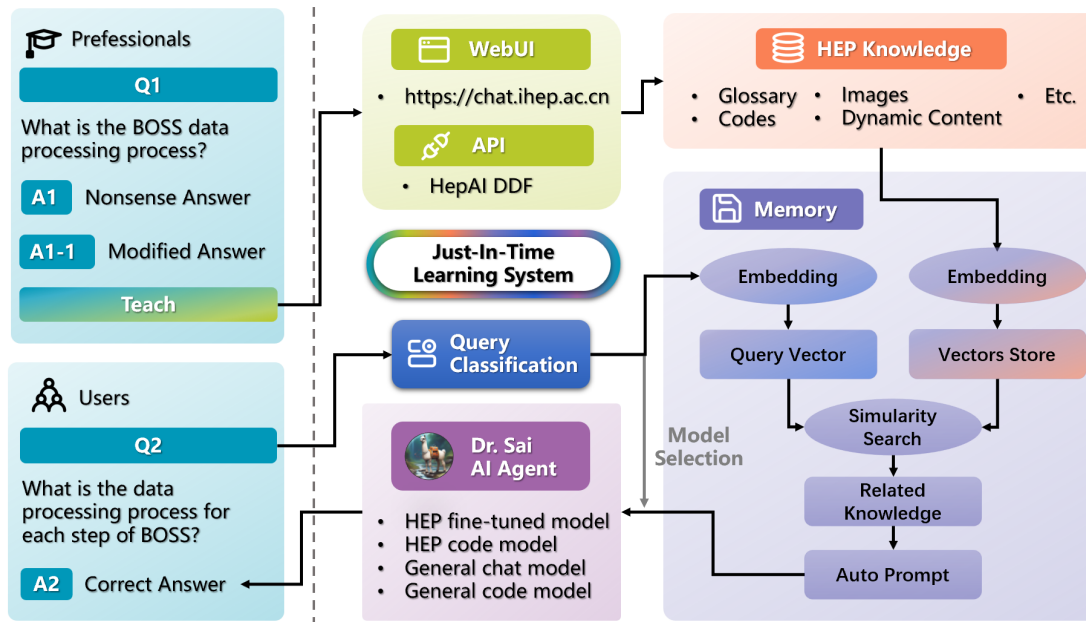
Professionals

Q1

What is the BOSS data processing process?

A1 Nonsense Answer

A1-1 Modified Answer

Teach

Users

Q2

What is the data processing process for each step of BOSS?

A2 Correct Answer

WebUI

• https://chat.ihep.ac.cn

API

• HepAI DDF

Just-In-Time Learning System

Query Classification

Dr. Sai AI Agent

• HEP fine-tuned model
• HEP code model
• General chat model
• General code model

Model Selection

HEP Knowledge

• Glossary
• Codes
• Images
• Dynamic Content
• Etc.

Memory

Embedding

Embedding

Query Vector

Vectors Store

Simularity Search

Related Knowledge

Auto Prompt